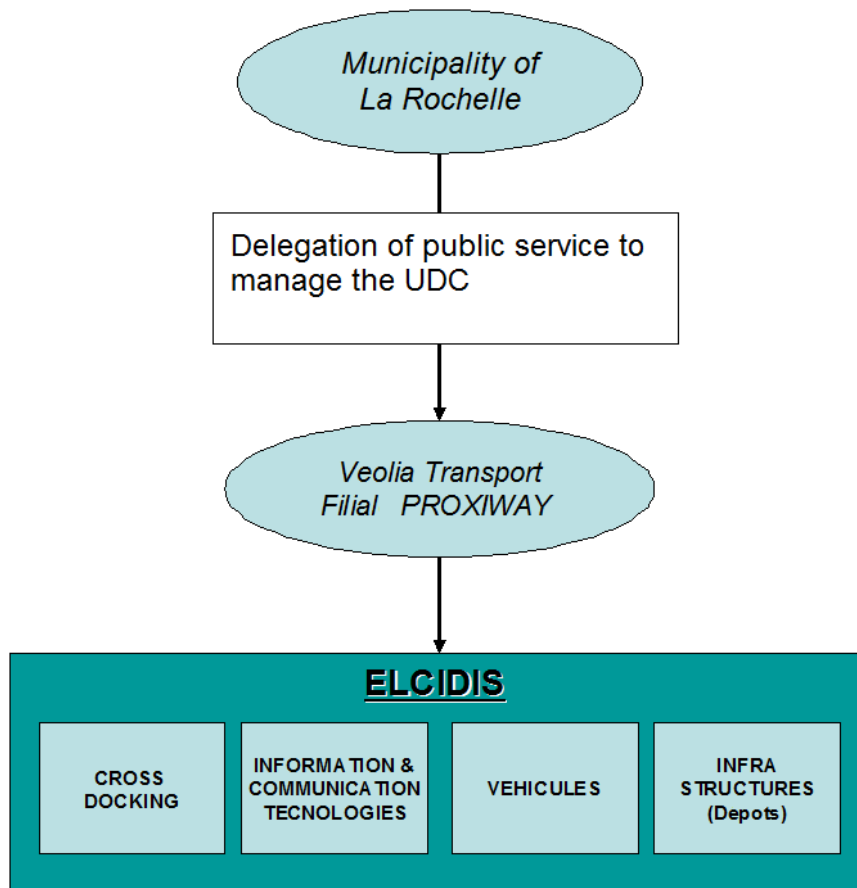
Municipality of La Rochelle

Delegation of public service to manage the UDC

Veolia Transport Filial PROXIWAY

ELCIDIS

CROSS DOCKING

INFORMATION & COMMUNICATION TECNOLOGIES

VEHICULES

INFRA STRUCTURES (Depots)